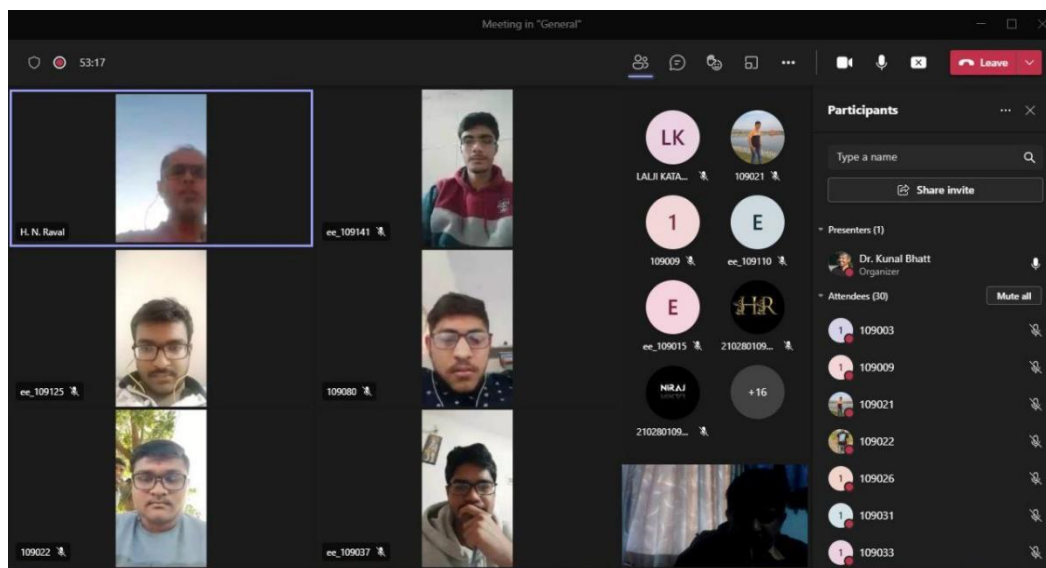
Meeting in "General"

53:17

Leave

H. N. Raval

ee_109141

ee_109125

109080

109022

ee_109037

LK
LALJI KATA...

109021

1
109009

E
ee_109110

E
ee_109015

HR
210280109...

NIRAJ
210280109...

+16

Participants

Type a name

Share invite

Presenters (1)

Dr. Kunal Bhatt
Organizer

Attendees (30)

Mute all

109003

109009

109021

109022

109026

109031

109033